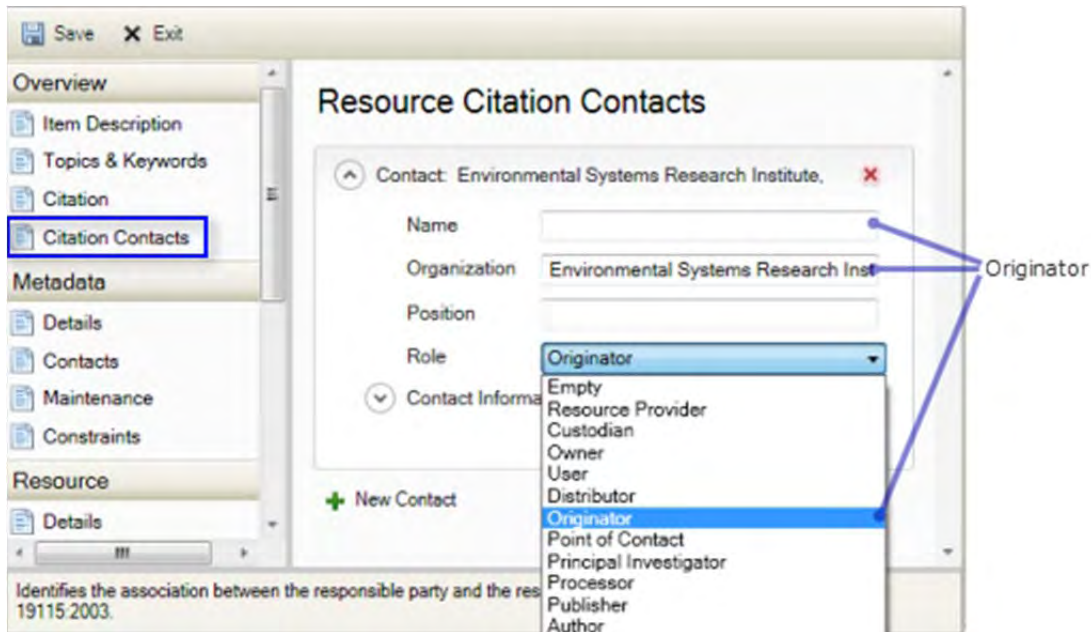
Save Exit

Overview
Item Description
Topics & Keywords
Citation
Citation Contacts
Metadata
Details
Contacts
Maintenance
Constraints
Resource
Details

Resource Citation Contacts

Contact: Environmental Systems Research Institute,

Name
Organization Environmental Systems Research Inst
Position
Role Originator

Contact Informa

Empty
Resource Provider
Custodian
Owner
User
Distributor
Originator
Point of Contact
Principal Investigator
Processor
Publisher
Author

New Contact

Originator

Identifies the association between the responsible party and the res
19115:2003.